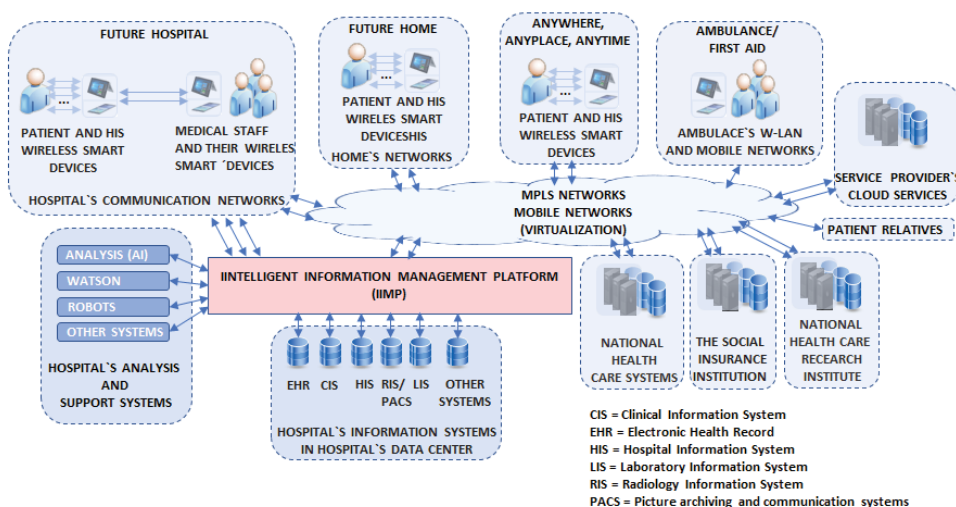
FUTURE HOSPITAL

PATIENT AND HIS WIRELESS SMART DEVICES

MEDICAL STAFF AND THEIR WIRELES SMART ´DEVICES

HOSPITAL`S COMMUNICATION NETWORKS

FUTURE HOME

PATIENT AND HIS WIRELES SMART DEVICESHIS

HOME`S NETWORKS

ANYWHERE, ANYPLACE, ANYTIME

PATIENT AND HIS WIRELESS SMART DEVICES

AMBULANCE/ FIRST AID

AMBULACE`S W-LAN AND MOBILE NETWORKS

SERVICE PROVIDER`S CLOUD SERVICES

MPLS NETWORKS
MOBILE NETWORKS
(VIRTUALIZATION)

PATIENT RELATIVES

ANALYSIS (AI)

WATSON

ROBOTS

OTHER SYSTEMS

HOSPITAL`S ANALYSIS AND SUPPORT SYSTEMS

IINTELLIGENT INFORMATION MANAGEMENT PLATFORM (IIMP)

EHR CIS HIS RIS/ PACS LIS OTHER SYSTEMS

HOSPITAL`S INFORMATION SYSTEMS IN HOSPITAL`S DATA CENTER

NATIONAL HEALTH CARE SYSTEMS

THE SOCIAL INSURANCE INSTITUTION

NATIONAL HEALTH CARE RECEARCH INSTITUTE

CIS = Clinical Information System
EHR = Electronic Health Record
HIS = Hospital Information System
LIS = Laboratory Information System
RIS = Radiology Information System
PACS = Picture archiving and communication systems